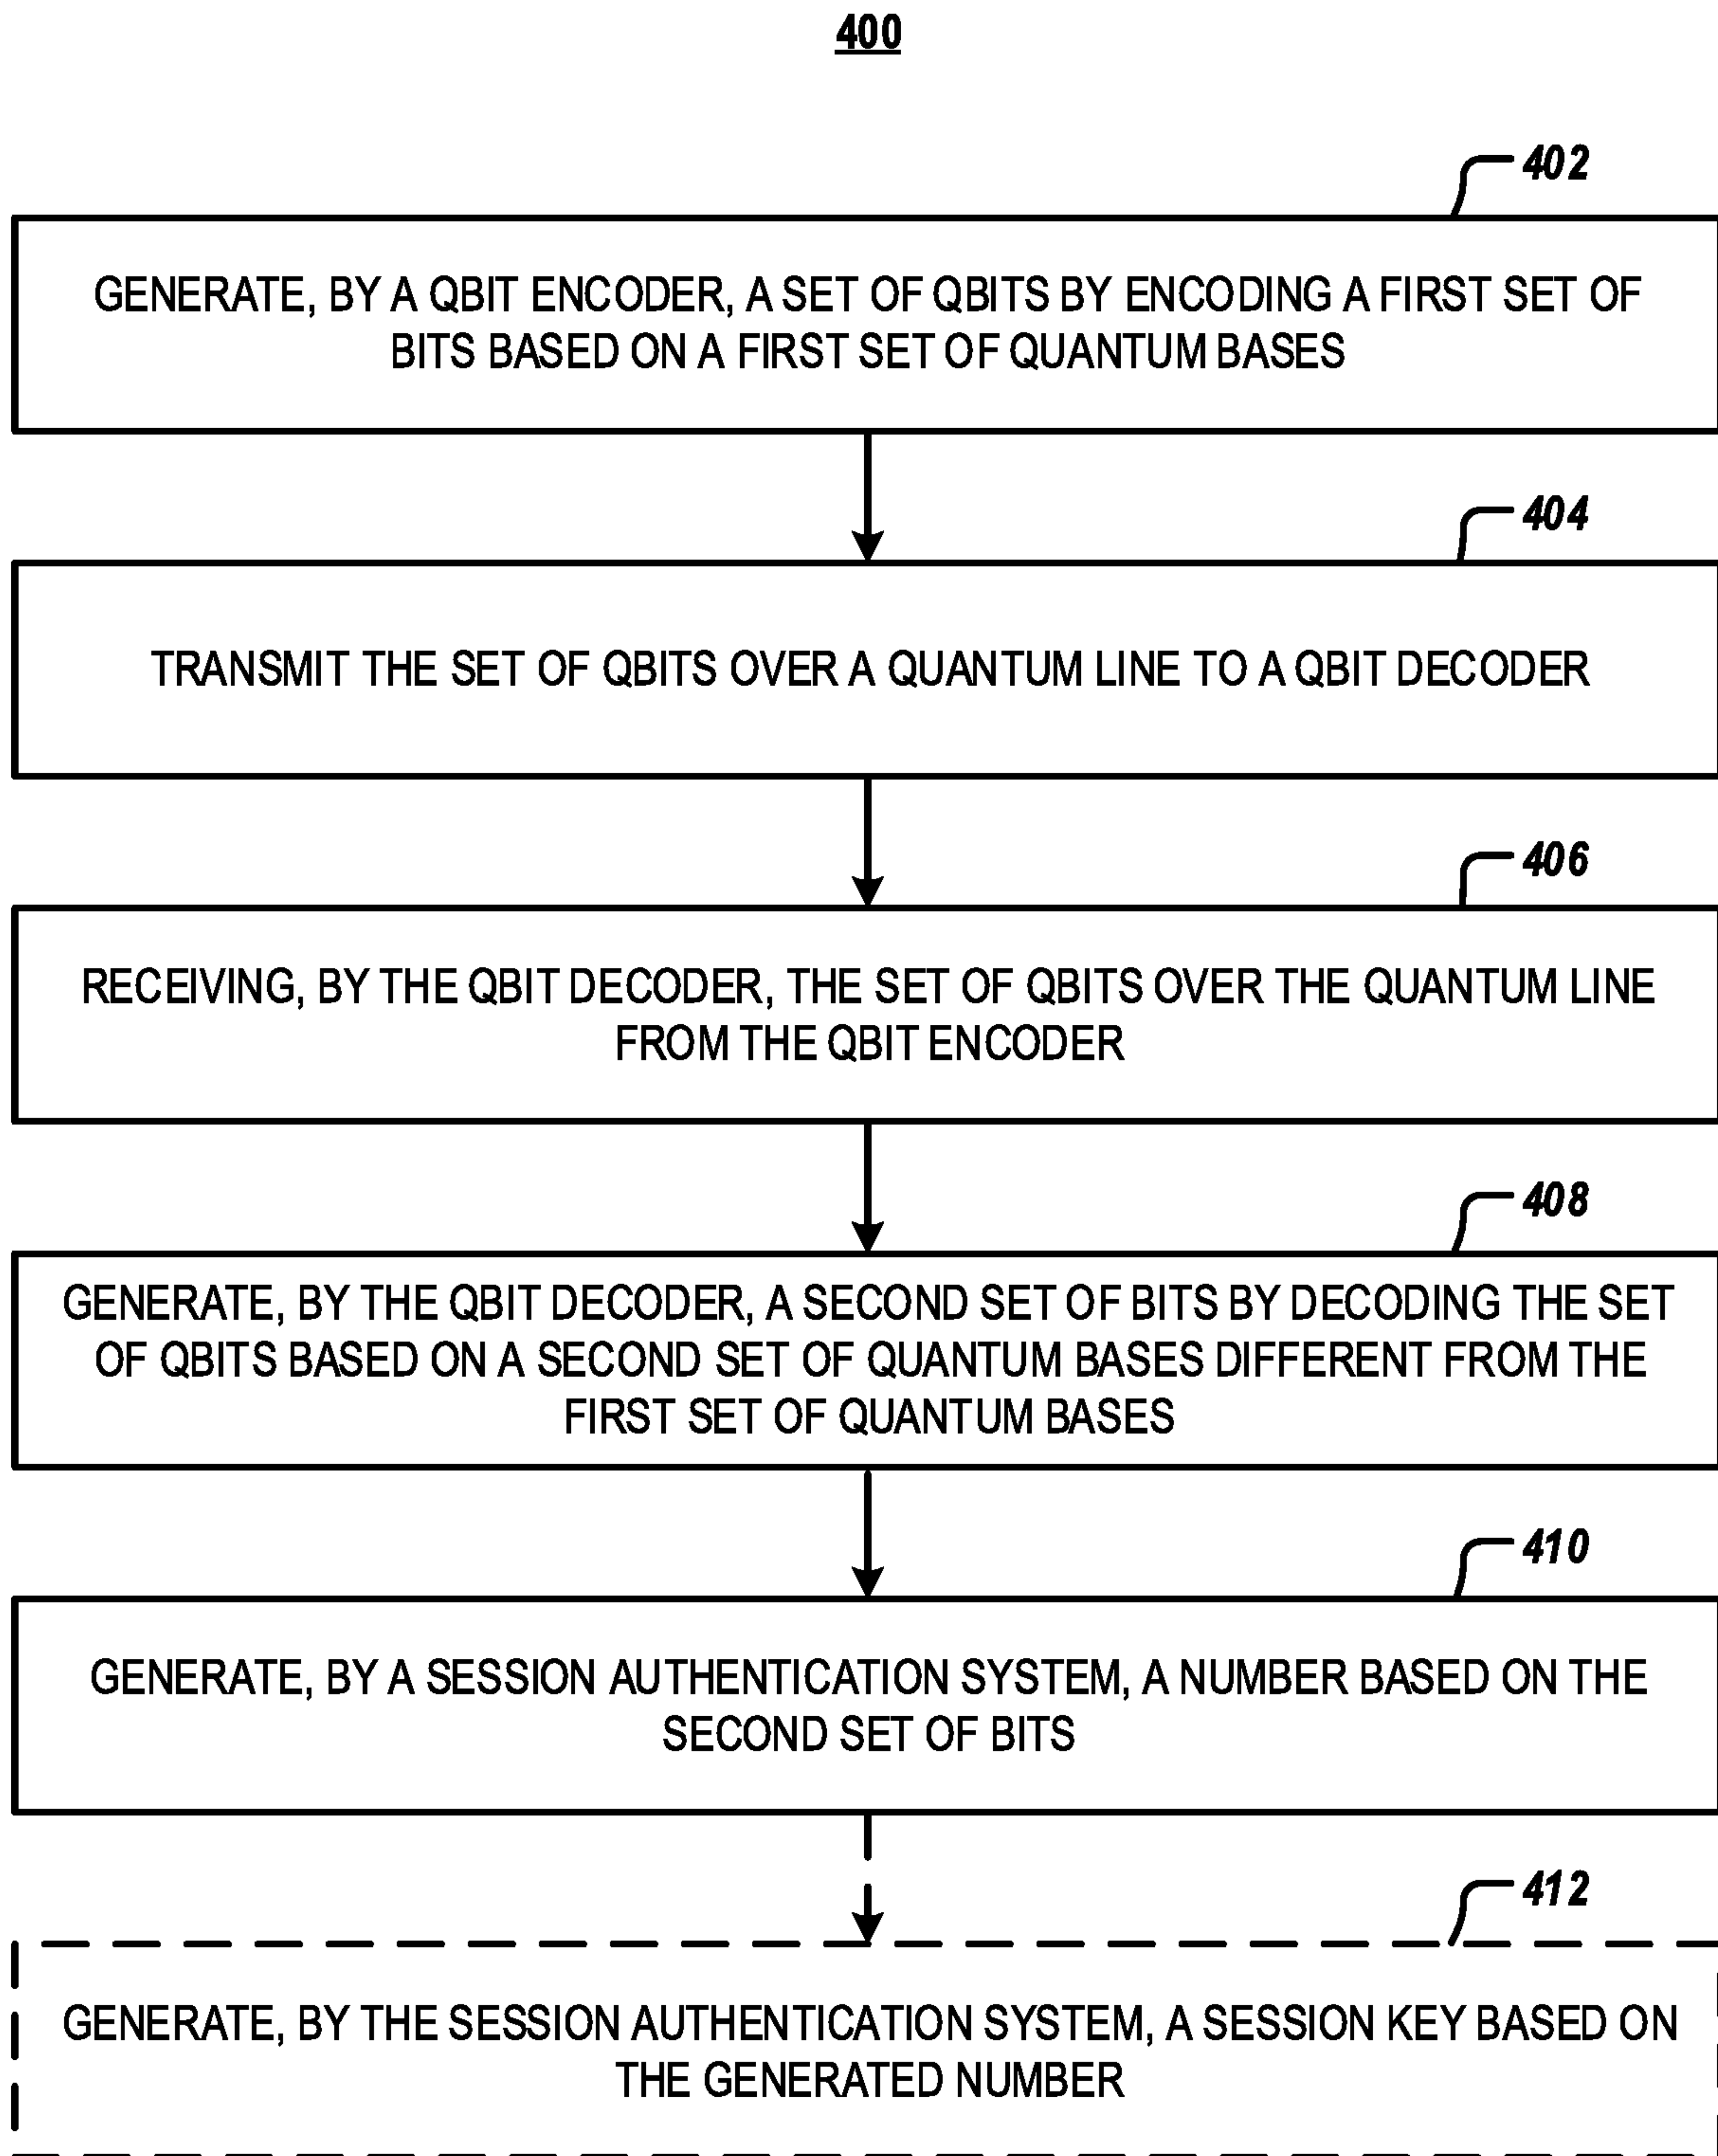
400

402

GENERATE, BY A QBIT ENCODER, A SET OF QBITS BY ENCODING A FIRST SET OF BITS BASED ON A FIRST SET OF QUANTUM BASES

404

TRANSMIT THE SET OF QBITS OVER A QUANTUM LINE TO A QBIT DECODER

406

RECEIVING, BY THE QBIT DECODER, THE SET OF QBITS OVER THE QUANTUM LINE FROM THE QBIT ENCODER

408

GENERATE, BY THE QBIT DECODER, A SECOND SET OF BITS BY DECODING THE SET OF QBITS BASED ON A SECOND SET OF QUANTUM BASES DIFFERENT FROM THE FIRST SET OF QUANTUM BASES

410

GENERATE, BY A SESSION AUTHENTICATION SYSTEM, A NUMBER BASED ON THE SECOND SET OF BITS

412

GENERATE, BY THE SESSION AUTHENTICATION SYSTEM, A SESSION KEY BASED ON THE GENERATED NUMBER